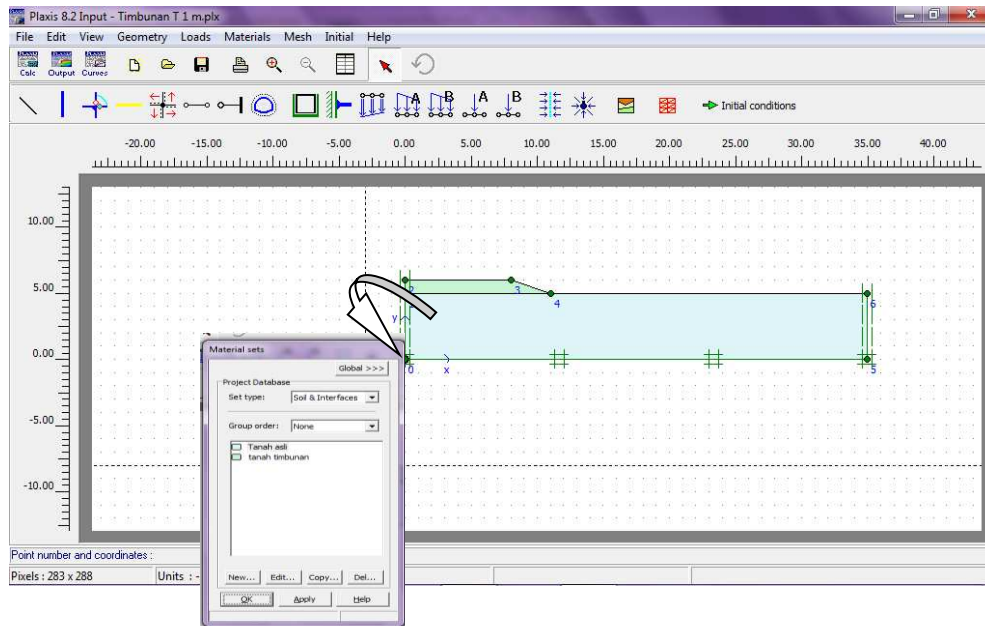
Plaxis 8.2 Input - Timbunan T 1 m.plx

File Edit View Geometry Loads Materials Mesh Initial Help

Calc Output Curves

Initial conditions

-20.00 -15.00 -10.00 -5.00 0.00 5.00 10.00 15.00 20.00 25.00 30.00 35.00 40.00

10.00
5.00
0.00
-5.00
-10.00

2 3 4 6 0 5 y x

Material sets

Global >>>

Project Database

Set type: Soil & Interfaces

Group order: None

Tanah asli
tanah timbunan

New... Edit... Copy... Del...

OK Apply Help

Point number and coordinates :

Pixels : 283 x 288

Units : -